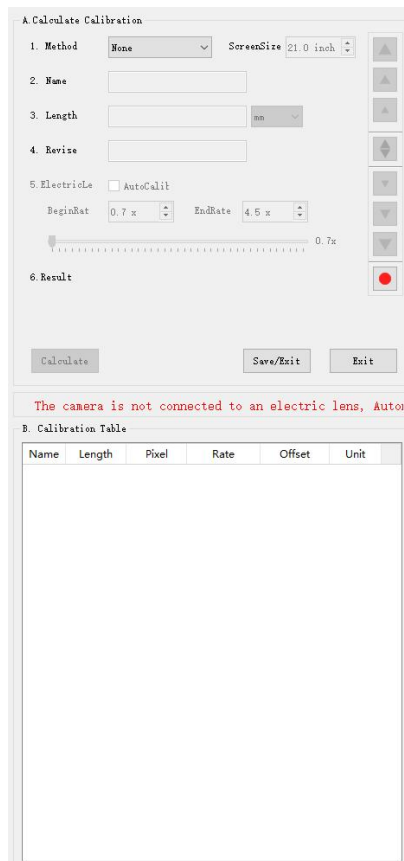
A.Calculate Calibration

1. Method None ScreenSize 21.0 inch

2. Name

3. Length mm

4. Revize

5.ElectricLe AutoCalit

BeginRat 0.7 x EndRate 4.5 x

0.7x

6.Result

Calculate Save/Exit Exit

The camera is not connected to an electric lens, Autor

B. Calibration Table

| Name | Length | Pixel | Rate | Offset | Unit |
|---|---|---|---|---|---|